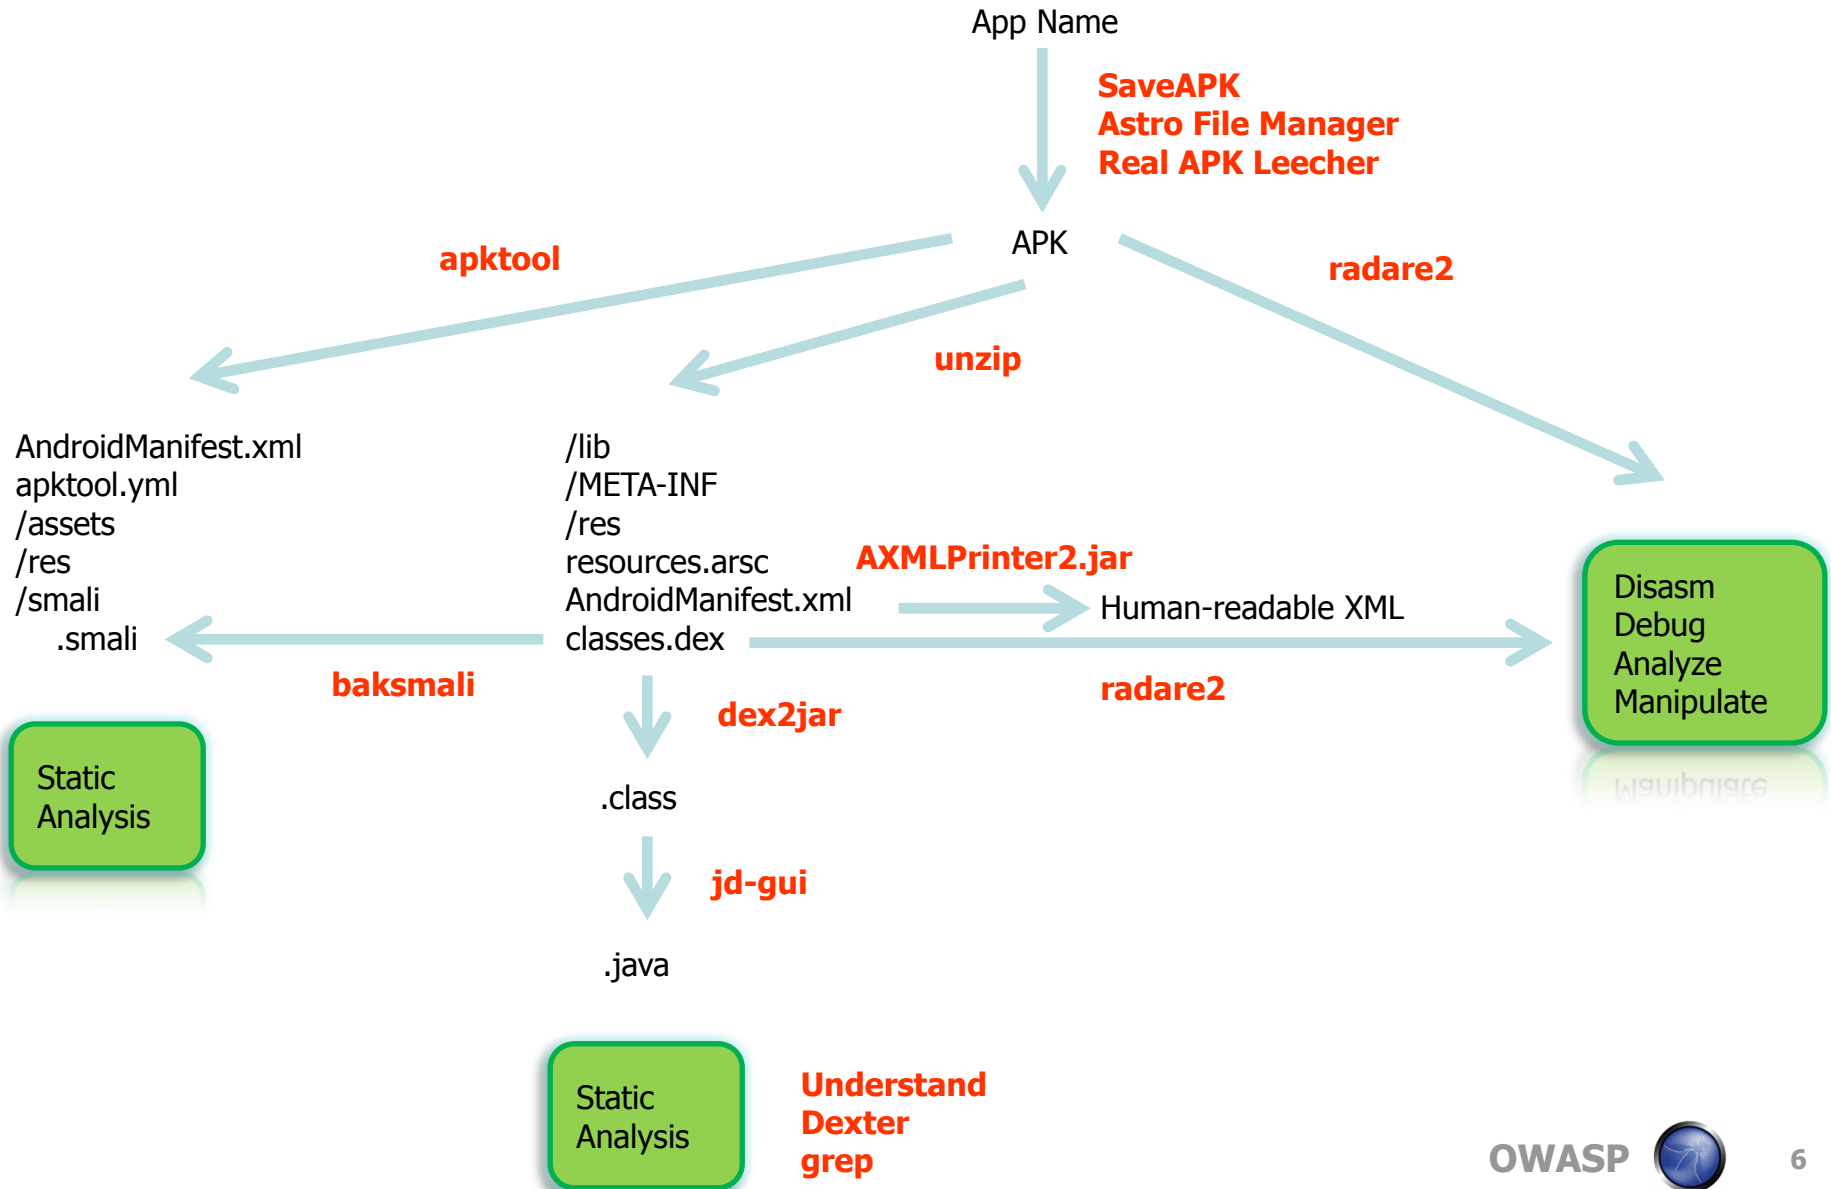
App Name

SaveAPK
Astro File Manager
Real APK Leecher

APK

apktool

radare2

unzip

AndroidManifest.xml
apktool.yml
/assets
/res
/smali
.smali

/lib
/META-INF
/res
resources.arsc
AndroidManifest.xml
classes.dex

AXMLPrinter2.jar

Human-readable XML

Disasm
Debug
Analyze
Manipulate

baksmali

radare2

dex2jar

Static
Analysis

.class

jd-gui

.java

Static
Analysis

Understand
Dexter
grep

OWASP

6